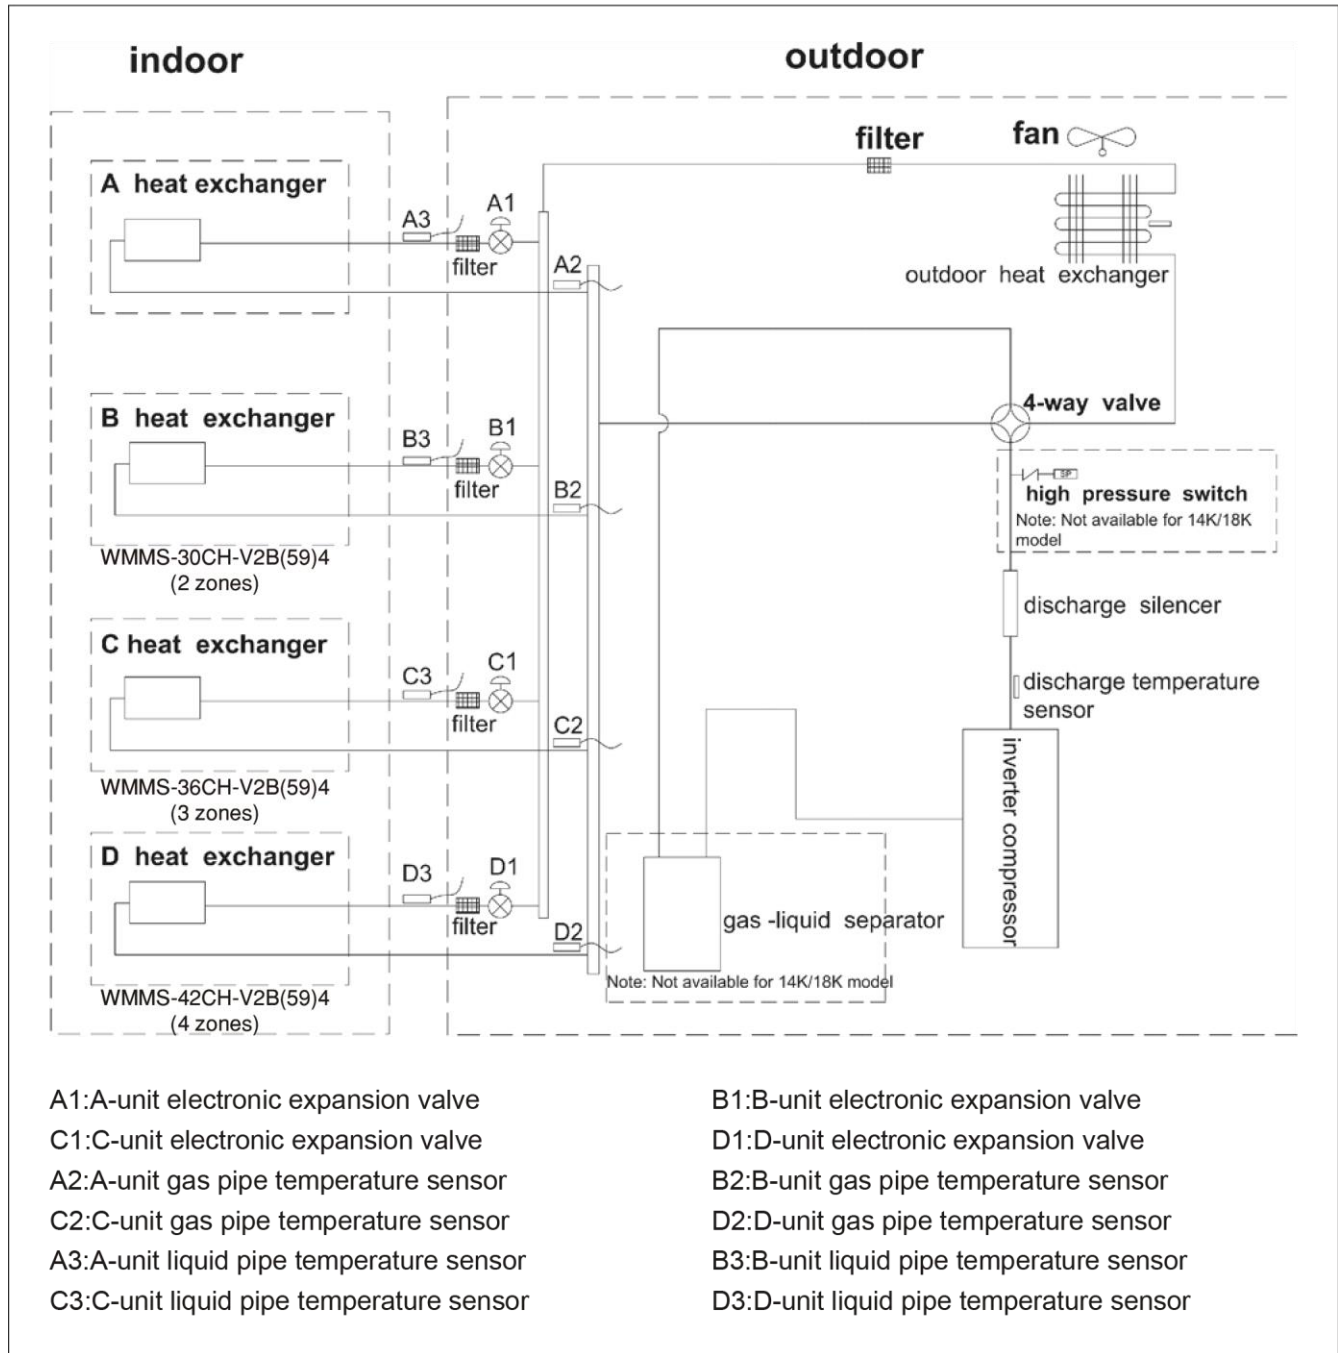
indoor

outdoor

filter

fan

A heat exchanger

A3

A1

filter

A2

outdoor heat exchanger

4-way valve

B heat exchanger

B3

B1

filter

B2

SP

high pressure switch

Note: Not available for 14K/18K model

WMMS-30CH-V2B(59)4 (2 zones)

discharge silencer

C heat exchanger

C3

C1

filter

C2

discharge temperature sensor

WMMS-36CH-V2B(59)4 (3 zones)

inverter compressor

D heat exchanger

D3

D1

filter

D2

gas -liquid separator

Note: Not available for 14K/18K model

WMMS-42CH-V2B(59)4 (4 zones)

A1:A-unit electronic expansion valve
C1:C-unit electronic expansion valve
A2:A-unit gas pipe temperature sensor
C2:C-unit gas pipe temperature sensor
A3:A-unit liquid pipe temperature sensor
C3:C-unit liquid pipe temperature sensor

B1:B-unit electronic expansion valve
D1:D-unit electronic expansion valve
B2:B-unit gas pipe temperature sensor
D2:D-unit gas pipe temperature sensor
B3:B-unit liquid pipe temperature sensor
D3:D-unit liquid pipe temperature sensor